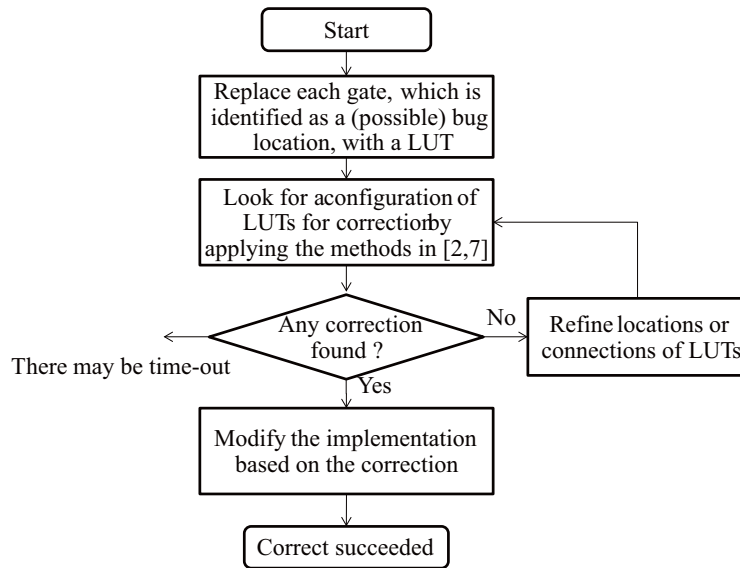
Start

Replace each gate, which is identified as a (possible) bug location, with a LUT

Look for aconfiguration of LUTs for correctionby applying the methods in [2,7]

Any correction found ?

No

Refine locations or connections of LUTs

There may be time-out

Yes

Modify the implementation based on the correction

Correct succeeded